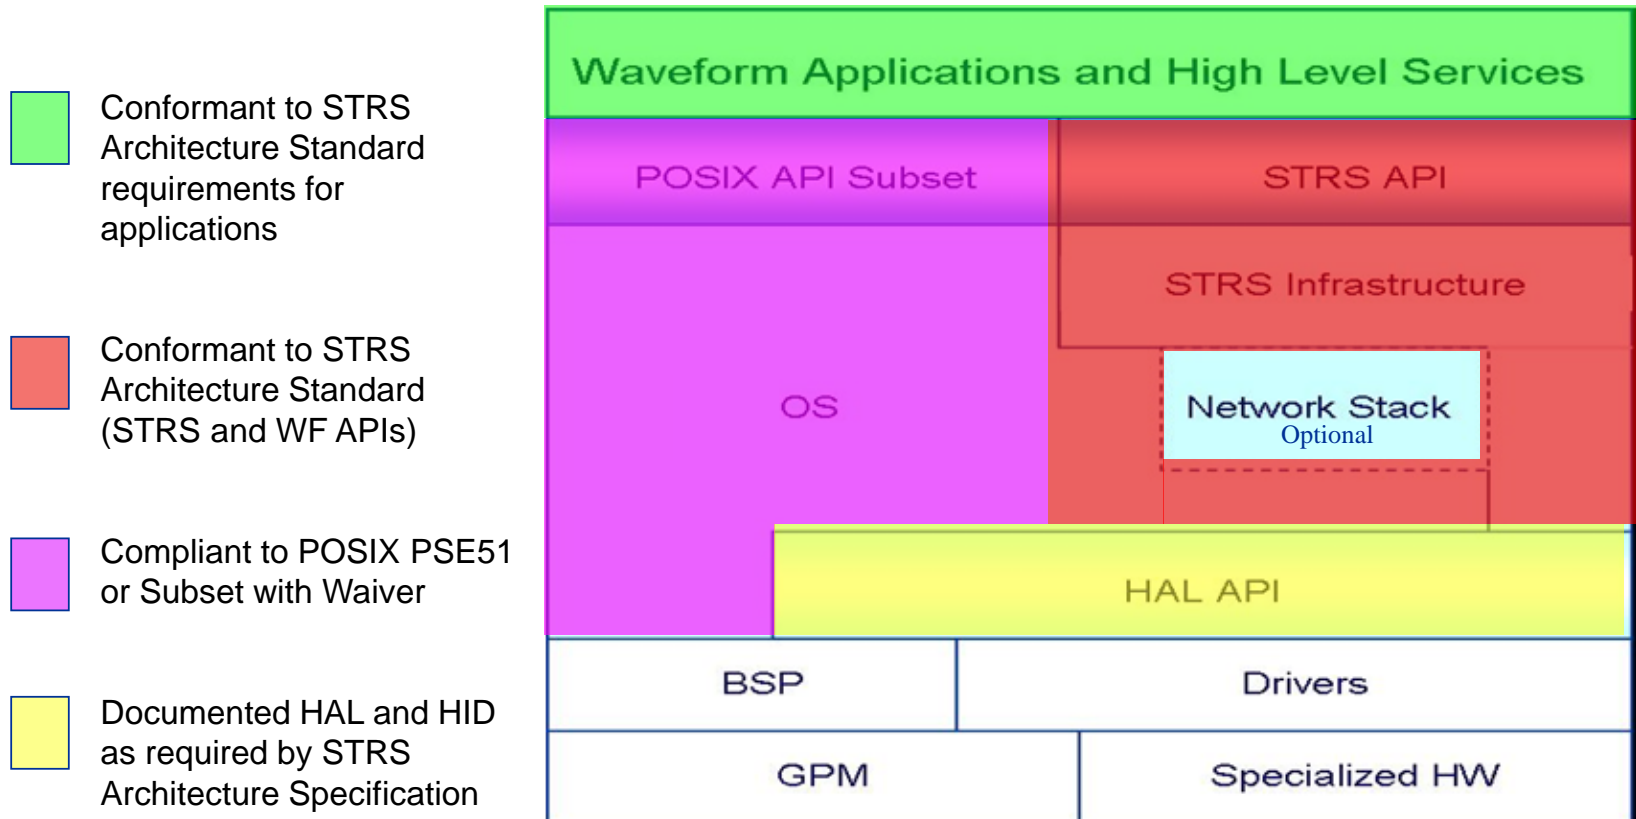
Conformant to STRS Architecture Standard requirements for applications

Conformant to STRS Architecture Standard (STRS and WF APIs)

Compliant to POSIX PSE51 or Subset with Waiver

Documented HAL and HID as required by STRS Architecture Specification

Waveform Applications and High Level Services

POSIX API Subset

STRS API

STRS Infrastructure

OS

Network Stack
Optional

HAL API

BSP

Drivers

GPM

Specialized HW